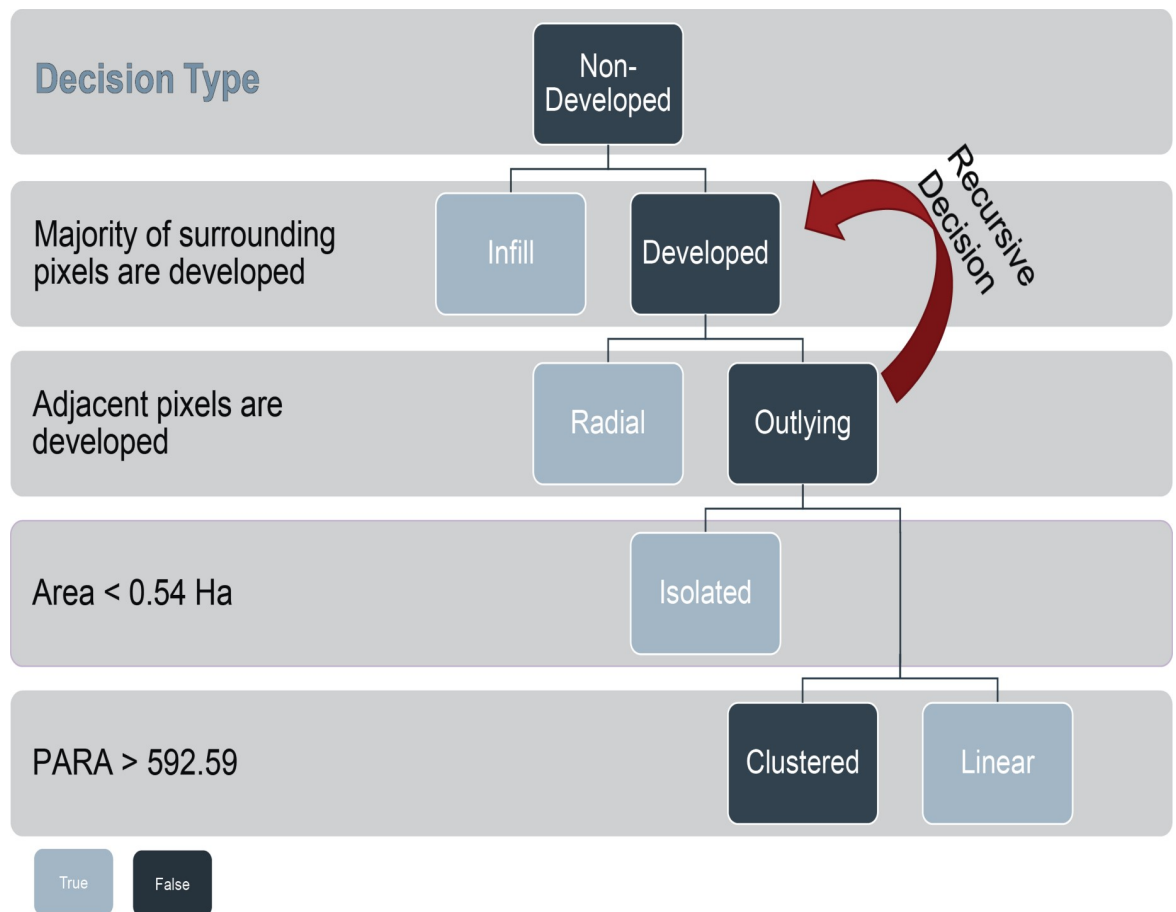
Decision Type

Non-Developed

Majority of surrounding pixels are developed

Infill

Developed

Recursive Decision

Adjacent pixels are developed

Radial

Outlying

Area < 0.54 Ha

Isolated

PARA > 592.59

Clustered

Linear

True

False